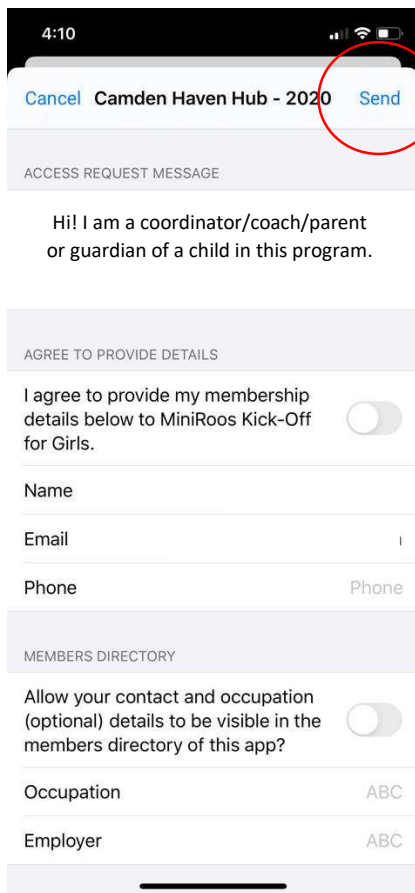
4:10

Cancel Camden Haven Hub - 2020 Send

ACCESS REQUEST MESSAGE

Hi! I am a coordinator/coach/parent or guardian of a child in this program.

AGREE TO PROVIDE DETAILS

I agree to provide my membership details below to MiniRoos Kick-Off for Girls.

Name

Email

Phone Phone

MEMBERS DIRECTORY

Allow your contact and occupation (optional) details to be visible in the members directory of this app?

Occupation ABC

Employer ABC